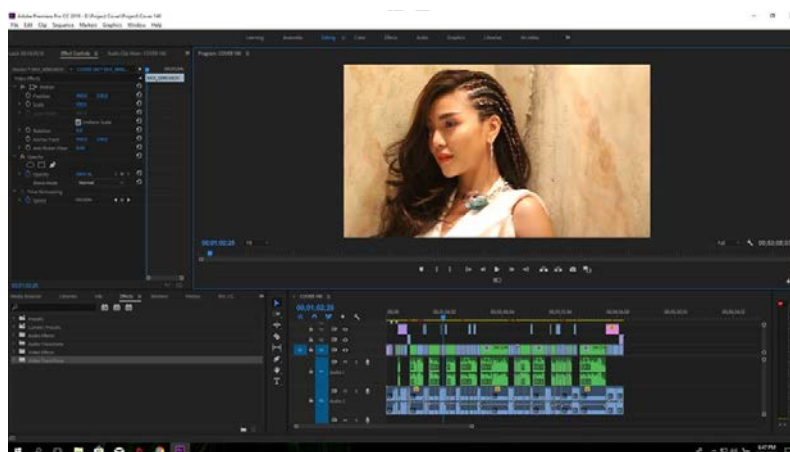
Adobe Premiere Pro CC 2018

File Edit Clip Sequence Markers Graphics Window Help

Learning Assembly Editing Color Effects Audio Graphics Libraries

Effect Controls

Audio Clip Mixer

Video Effects

Motion

Position

Scale

Uniform Scale

Rotation

Anchor Point

Opacity

Blend Mode Normal

Time Remapping

Speed

Program:

00;01;02;28

Fit

Full

Effects

Markers

History

Presets

Lumetri Presets

Audio Effects

Audio Transitions

Video Effects

Video Transitions

00;01;02;28

Audio 1

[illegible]